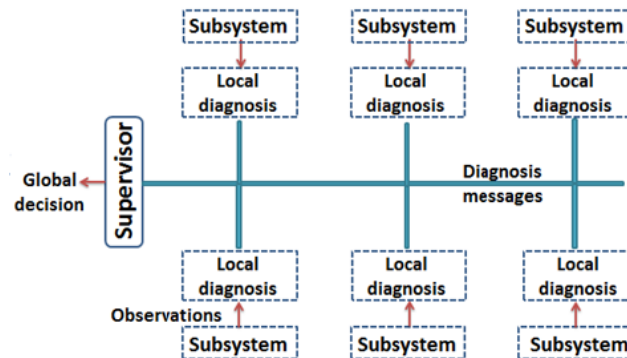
Subsystem

Subsystem

Subsystem

Local diagnosis

Local diagnosis

Local diagnosis

Supervisor

Global decision

Diagnosis messages

Local diagnosis

Local diagnosis

Local diagnosis

Observations

Subsystem

Subsystem

Subsystem